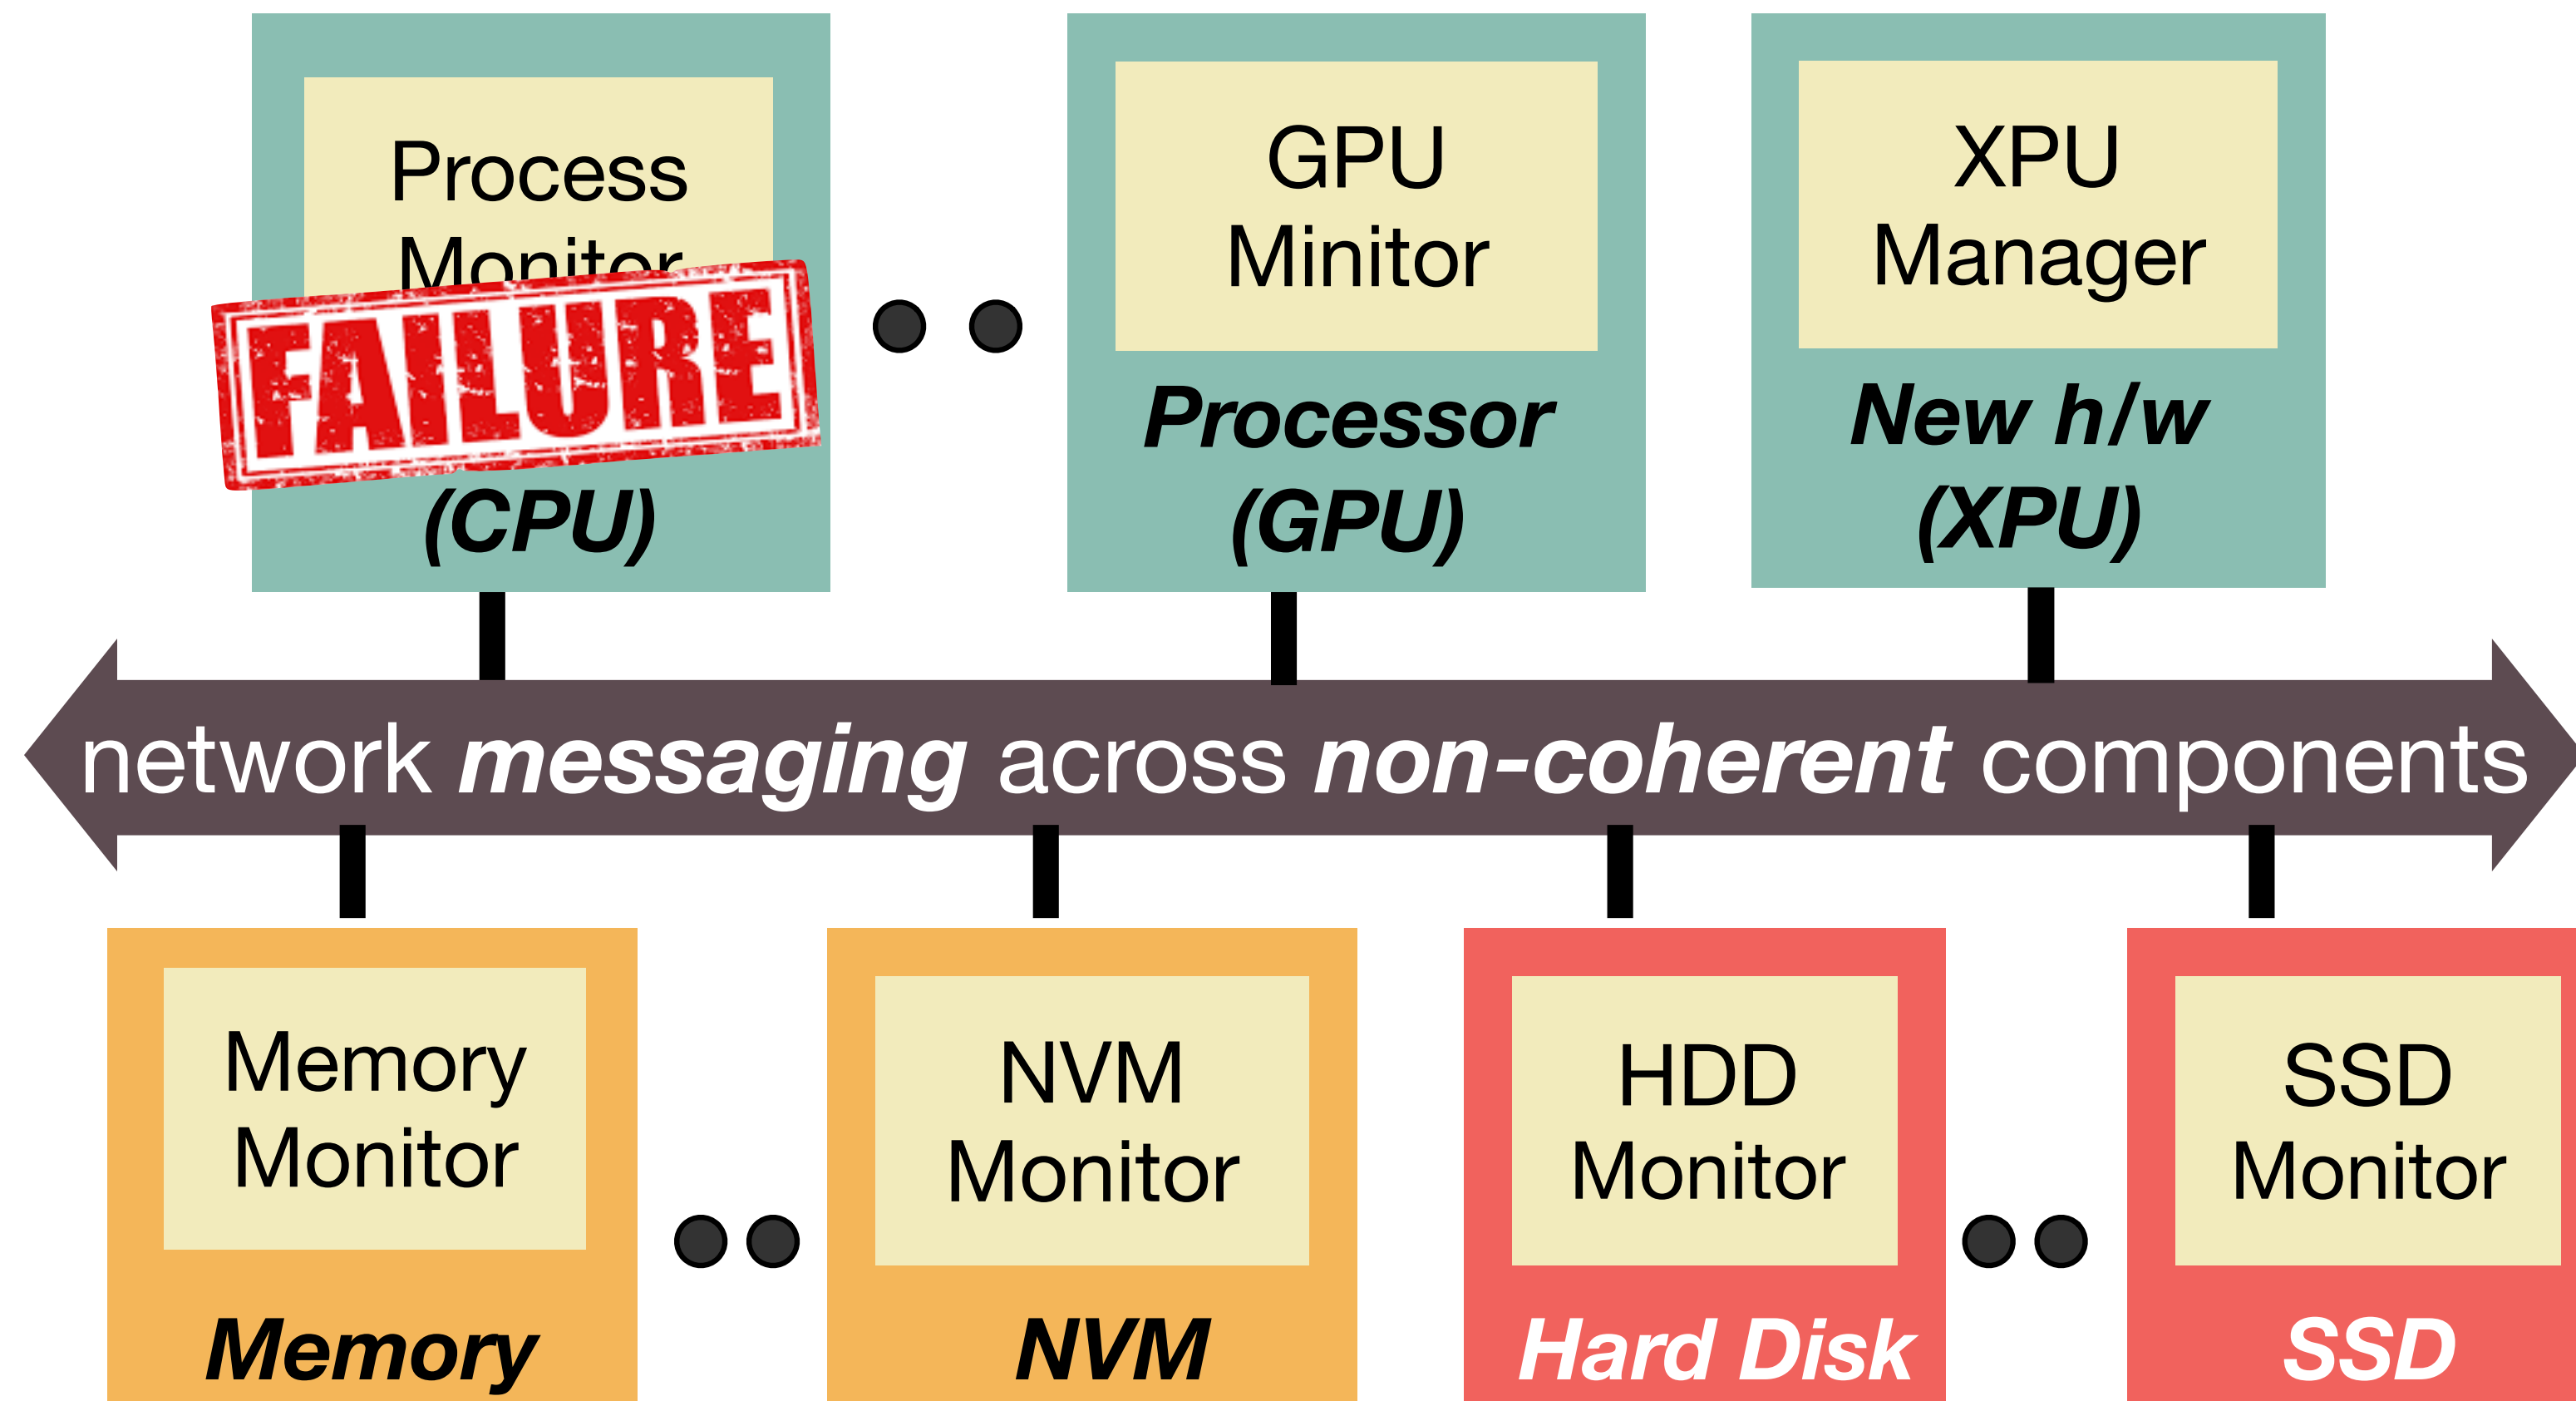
Process Monitor

FAILURE

(CPU)

GPU Minitor

Processor (GPU)

XPU Manager

New h/w (XPU)

network *messaging* across *non-coherent* components

Memory Monitor

Memory

NVM Monitor

NVM

HDD Monitor

Hard Disk

SSD Monitor

SSD